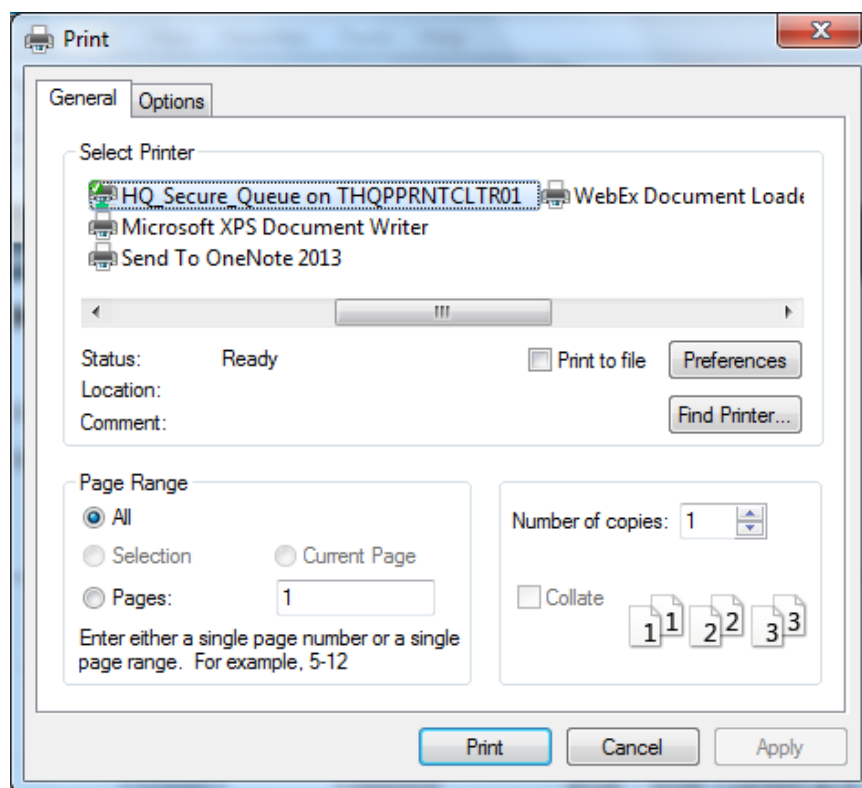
Print

General
Options

Select Printer

HQ_Secure_Queue on THQPPRNTCLTR01
WebEx Document Loade
Microsoft XPS Document Writer
Send To OneNote 2013

Status: Ready
Location:
Comment:

Print to file
Preferences
Find Printer...

Page Range
All
Selection
Current Page
Pages: 1

Enter either a single page number or a single page range. For example, 5-12

Number of copies: 1

Collate

1 1 2 2 3 3

Print
Cancel
Apply